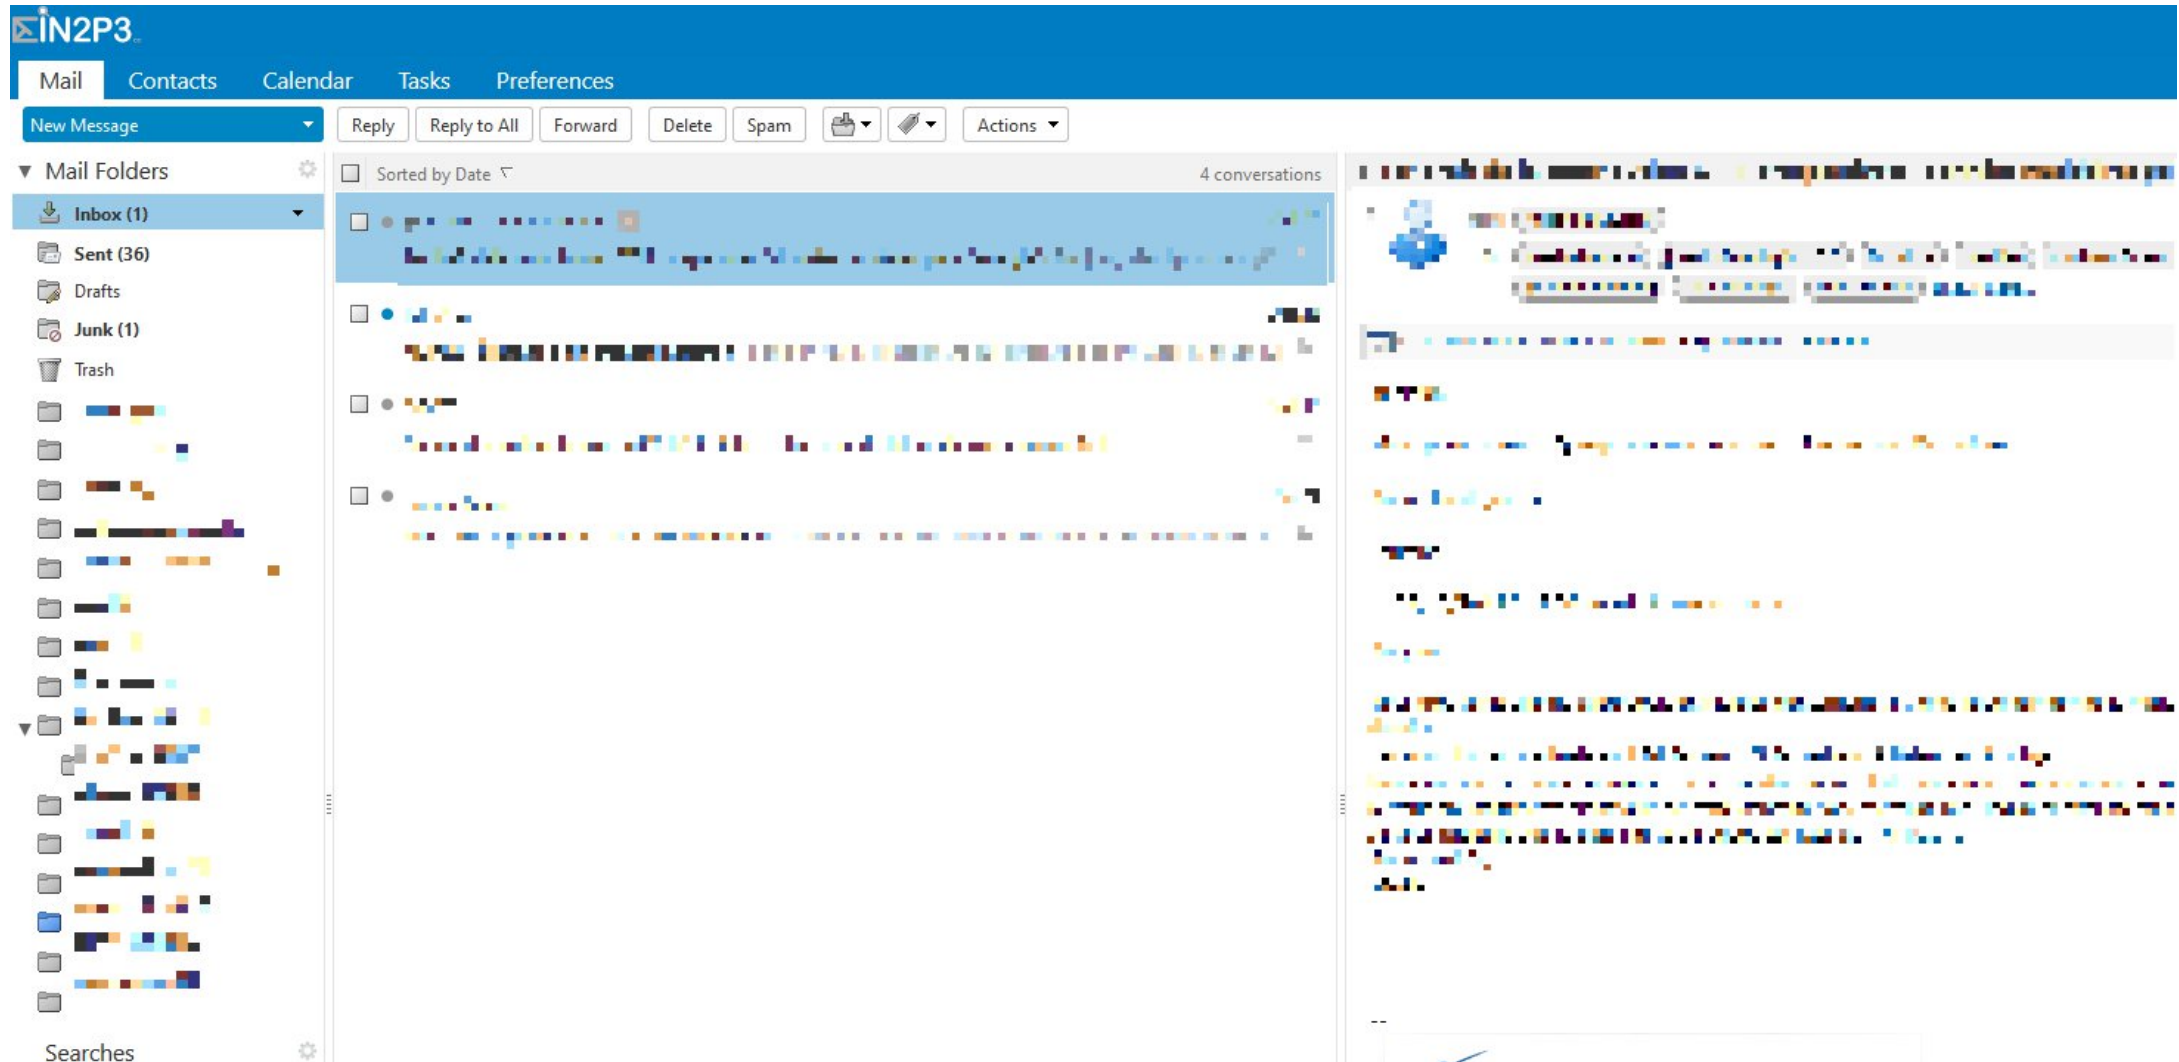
IN2P3

Mail Contacts Calendar Tasks Preferences

New Message

Reply Reply to All Forward Delete Spam Actions

Mail Folders

Inbox (1)
Sent (36)
Drafts
Junk (1)
Trash

Sorted by Date

4 conversations

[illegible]

--

Searches